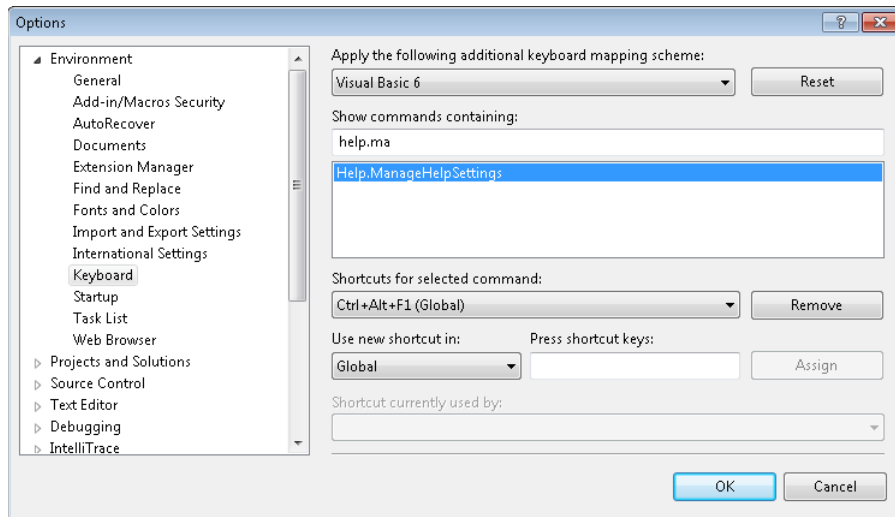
Options

?

Environment
General
Add-in/Macros Security
AutoRecover
Documents
Extension Manager
Find and Replace
Fonts and Colors
Import and Export Settings
International Settings
Keyboard
Startup
Task List
Web Browser
Projects and Solutions
Source Control
Text Editor
Debugging
IntelliTrace

Apply the following additional keyboard mapping scheme:
Visual Basic 6
Reset
Show commands containing:
help.ma
Help.ManageHelpSettings
Shortcuts for selected command:
Ctrl+Alt+F1 (Global)
Remove
Use new shortcut in:
Global
Press shortcut keys:
Assign
Shortcut currently used by:

OK
Cancel